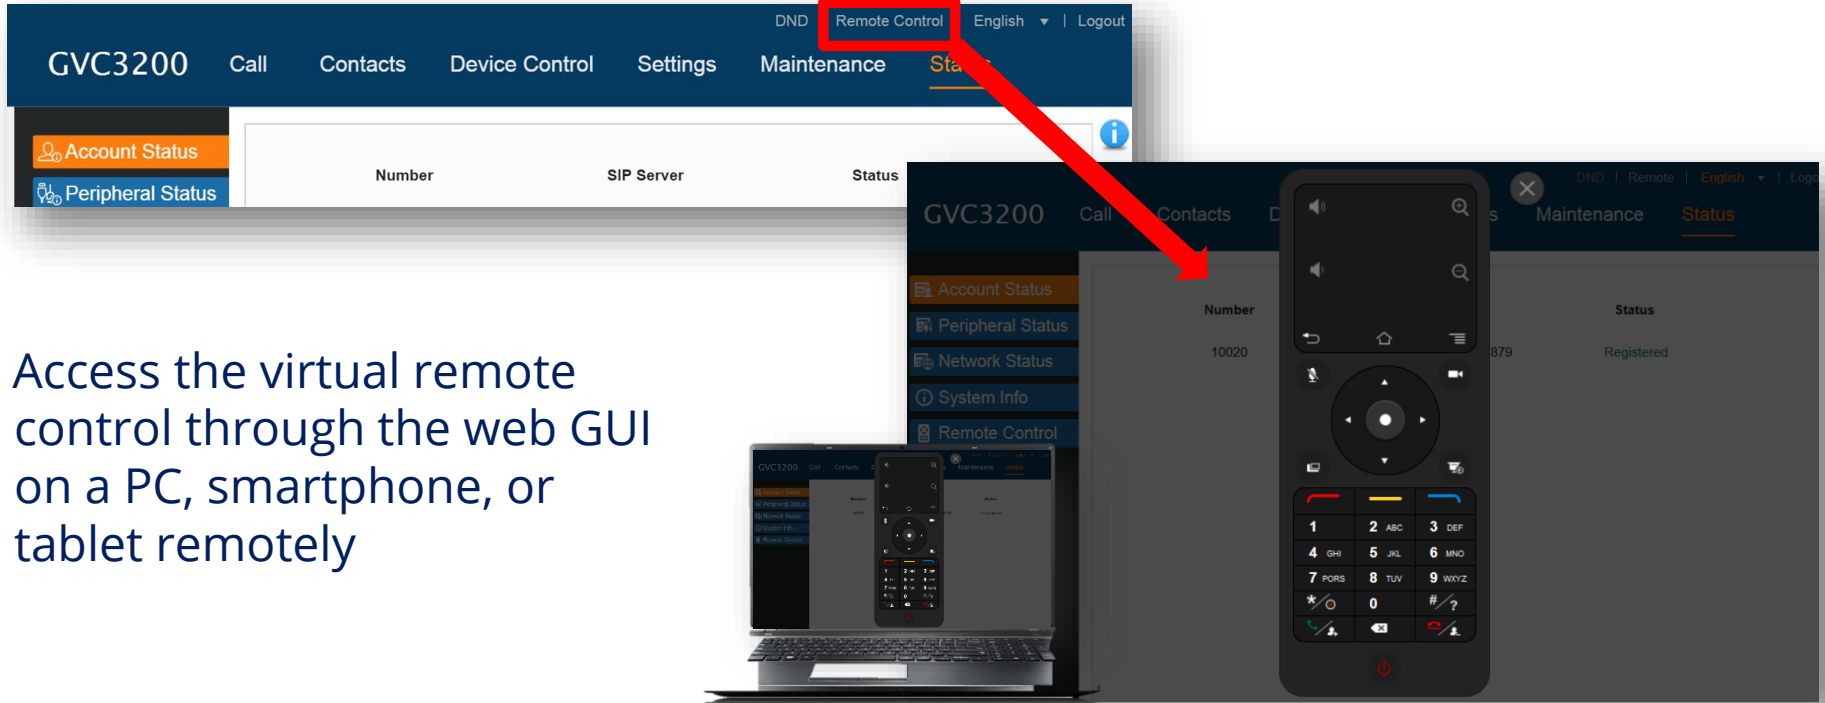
DND | Remote Control | English ▾ | Logout

GVC3200 Call Contacts Device Control Settings Maintenance Sta

Account Status
Peripheral Status

| Number | SIP Server | Status |
|---|---|---|

Access the virtual remote control through the web GUI on a PC, smartphone, or tablet remotely

DND | Remote | English ▾ | Logo

GVC3200 Call Contacts D Maintenance Status

Account Status
Peripheral Status
Network Status
System Info
Remote Control

| Number | | Status |
|---|---|---|
| 10020 | 879 | Registered |

1 2 ABC 3 DEF
4 GHI 5 JKL 6 MNO
7 PQRS 8 TUV 9 WXYZ
*/○ 0 #/?